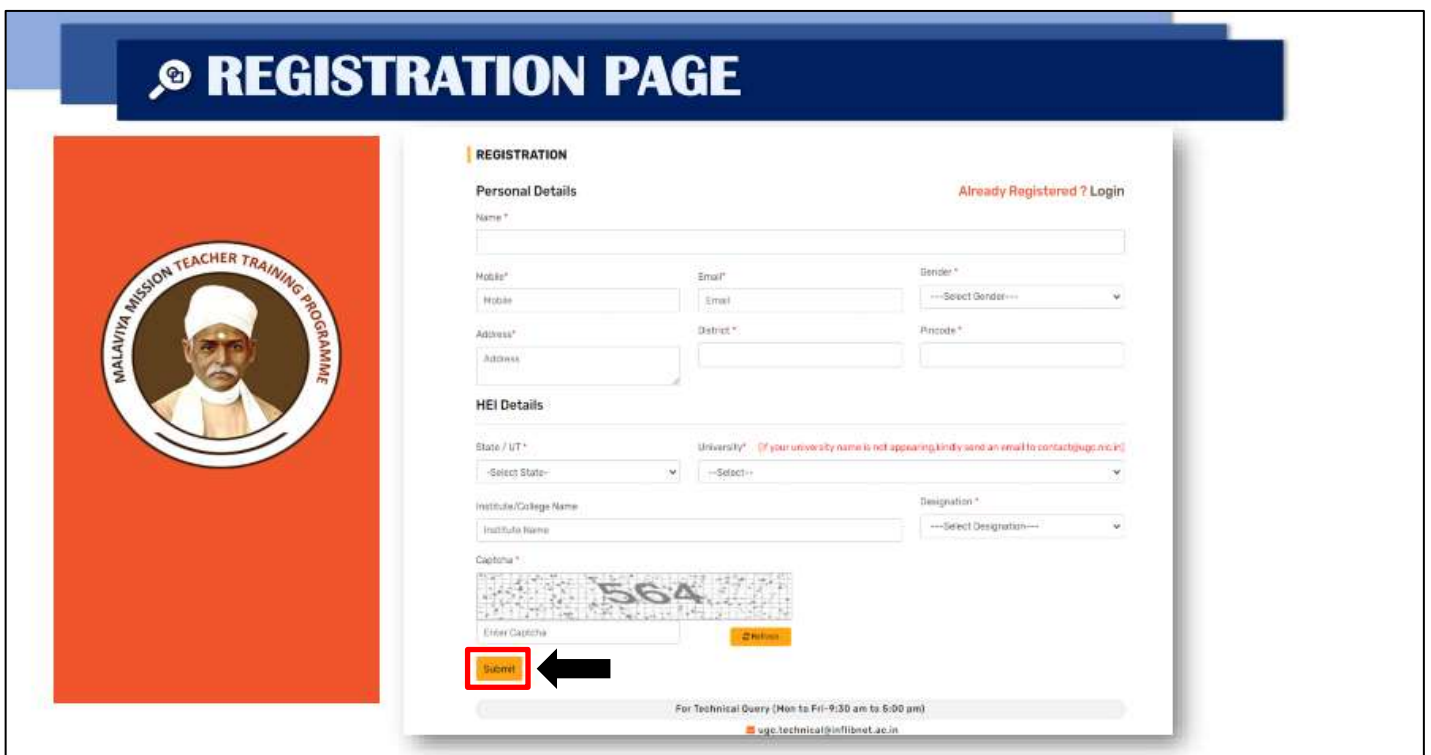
REGISTRATION PAGE

MALAVIYA MISSION TEACHER TRAINING PROGRAMME

REGISTRATION

Personal Details

Already Registered ? Login

Name *

Mobile*

Mobile

Email*

Email

Gender *

---Select Gender---

Address*

Address

District *

Pincode *

HEI Details

State / UT *

-Select State-

University* (If your university name is not appearing,kindly send an email to contact@ugc.nic.in)

--Select--

Institute/College Name

Institute Name

Designation *

---Select Designation---

Captcha *

564

Enter Captcha

Refresh

Submit

For Technical Query (Mon to Fri-9:30 am to 5:00 pm)

ugc.technical@inflibnet.ac.in